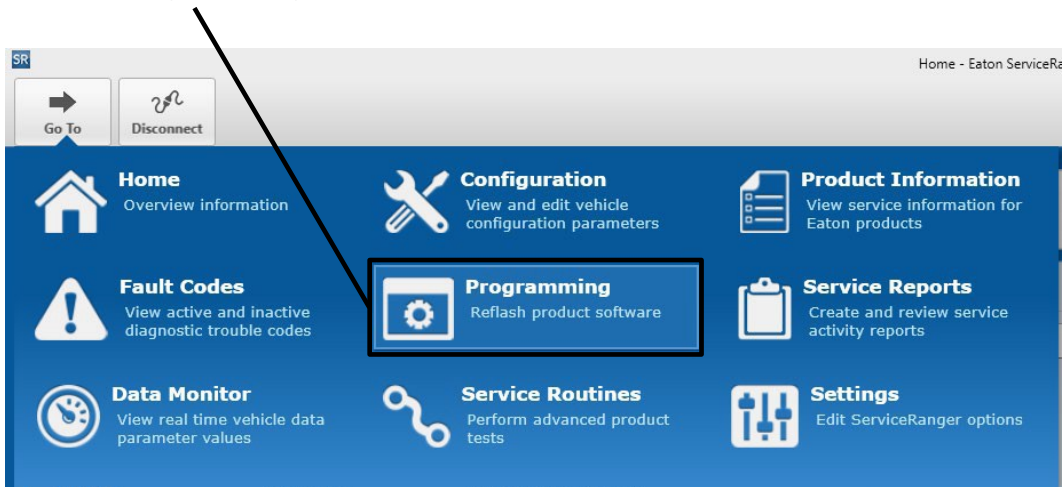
SR

Home - Eaton ServiceRa

Go To

Disconnect

Home
Overview information

Configuration
View and edit vehicle configuration parameters

Product Information
View service information for Eaton products

Fault Codes
View active and inactive diagnostic trouble codes

Programming
Reflash product software

Service Reports
Create and review service activity reports

Data Monitor
View real time vehicle data parameter values

Service Routines
Perform advanced product tests

Settings
Edit ServiceRanger options